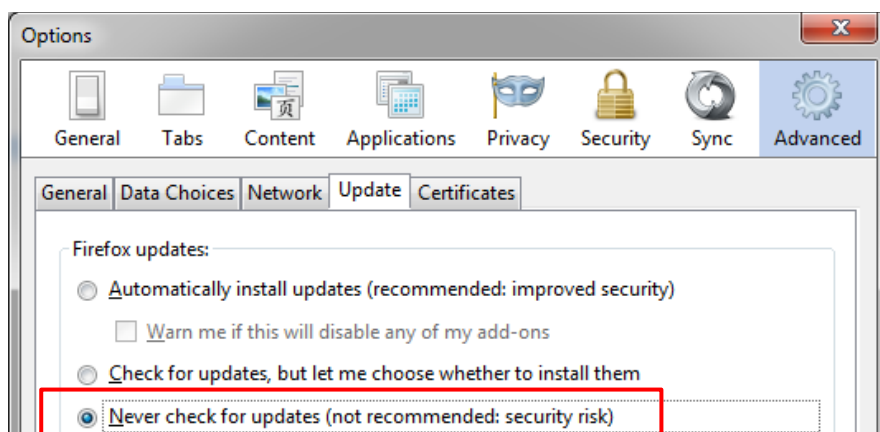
Options

General Tabs Content Applications Privacy Security Sync Advanced

General Data Choices Network Update Certificates

Firefox updates:

Automatically install updates (recommended: improved security)

Warn me if this will disable any of my add-ons

Check for updates, but let me choose whether to install them

Never check for updates (not recommended: security risk)